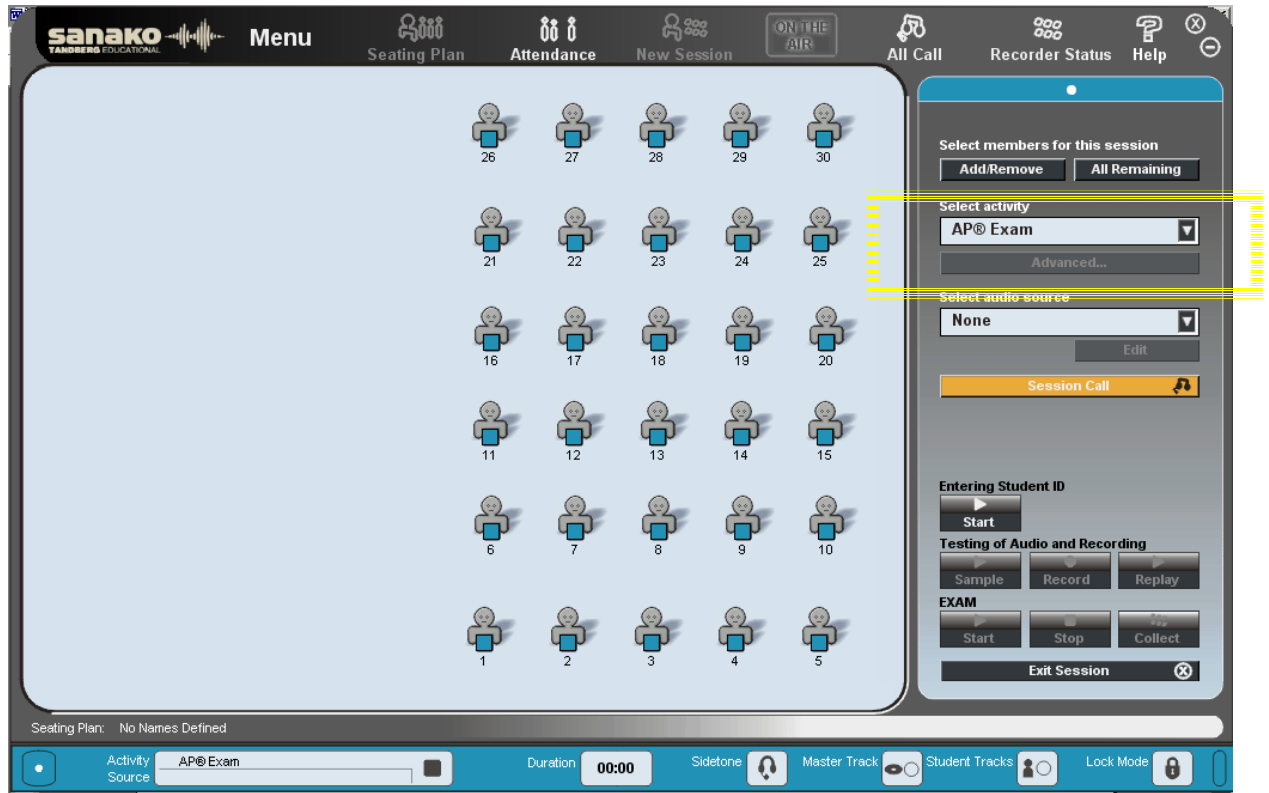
sanako TANDBERG EDUCATIONAL

Menu

Seating Plan

Attendance

New Session

ON THE AIR

All Call

Recorder Status

Help

26 27 28 29 30

21 22 23 24 25

16 17 18 19 20

11 12 13 14 15

6 7 8 9 10

1 2 3 4 5

Select members for this session

Add/Remove

All Remaining

Select activity

AP® Exam

Advanced...

Select audio source

None

Edit

Session Call

Entering Student ID

Start

Testing of Audio and Recording

Sample

Record

Replay

EXAM

Start

Stop

Collect

Exit Session

Seating Plan: No Names Defined

Activity Source

AP® Exam

Duration

00:00

Sidetone

Master Track

Student Tracks

Lock Mode